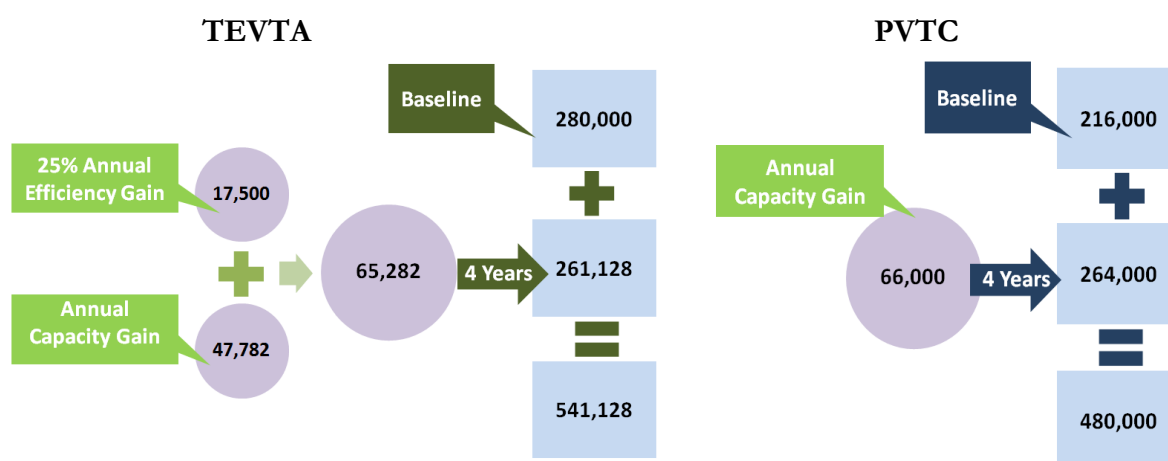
TEVTA

Baseline

280,000

25% Annual Efficiency Gain

17,500

65,282

4 Years

261,128

Annual Capacity Gain

47,782

541,128

PVTC

Baseline

216,000

Annual Capacity Gain

66,000

4 Years

264,000

480,000